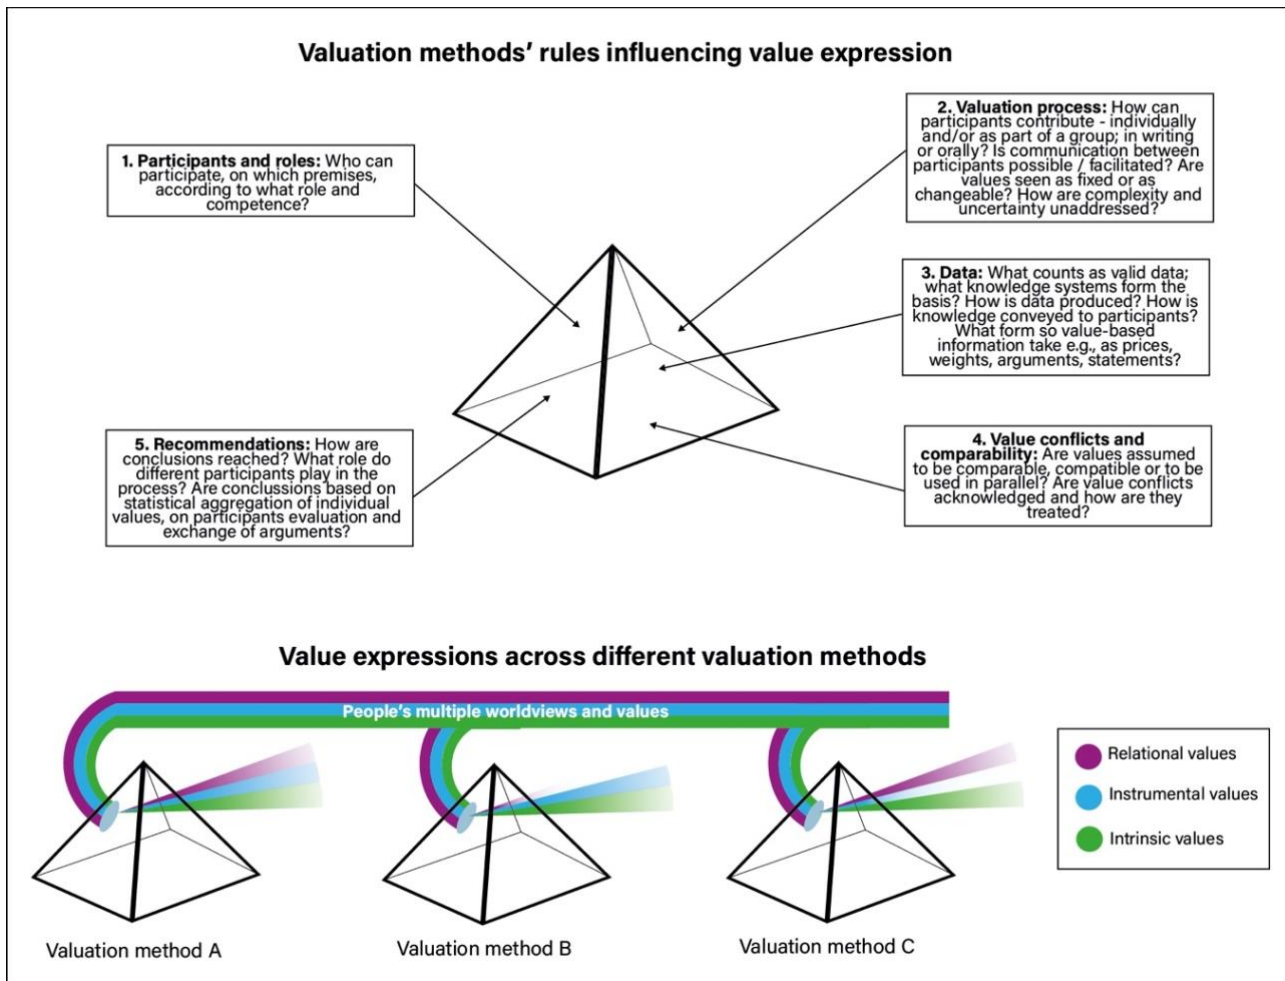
Valuation methods' rules influencing value expression

1. Participants and roles: Who can participate, on which premises, according to what role and competence?

2. Valuation process: How can participants contribute - individually and/or as part of a group; in writing or orally? Is communication between participants possible / facilitated? Are values seen as fixed or as changeable? How are complexity and uncertainty unaddressed?

3. Data: What counts as valid data; what knowledge systems form the basis? How is data produced? How is knowledge conveyed to participants? What form so value-based information take e.g., as prices, weights, arguments, statements?

5. Recommendations: How are conclusions reached? What role do different participants play in the process? Are conclussions based on statistical aggregation of individual values, on participants evaluation and exchange of arguments?

4. Value conflicts and comparability: Are values assumed to be comparable, compatible or to be used in parallel? Are value conflicts acknowledged and how are they treated?

Value expressions across different valuation methods

People's multiple worldviews and values

Relational values

Instrumental values

Intrinsic values

Valuation method A

Valuation method B

Valuation method C